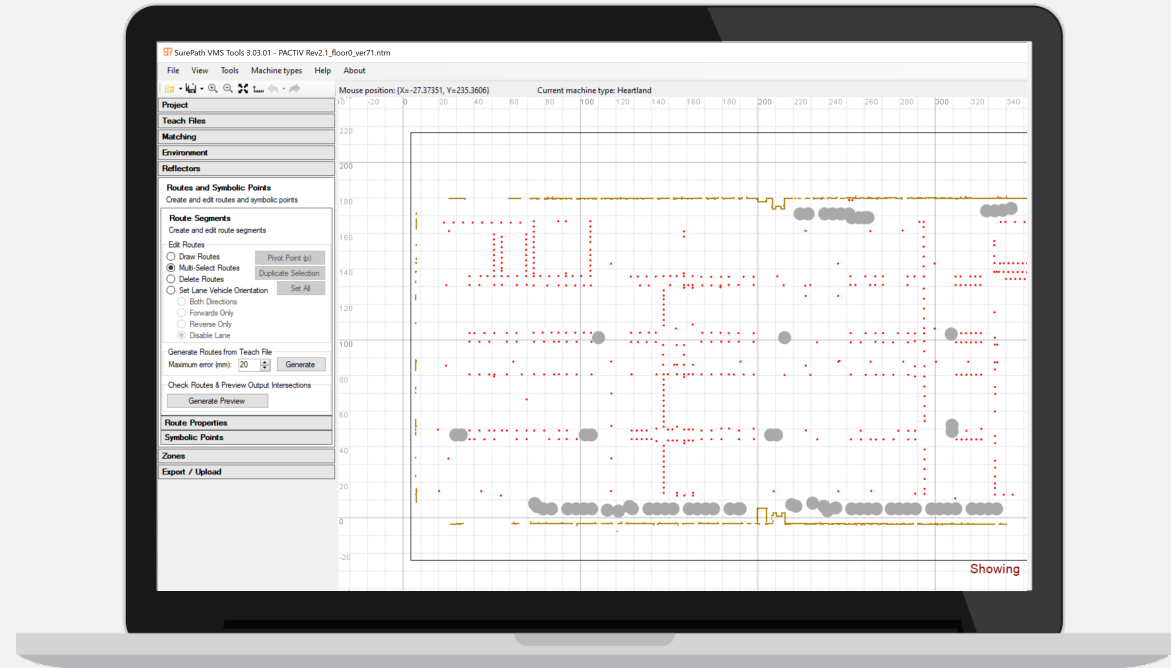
SurePath VMS Tools 3.03.01 - PACTIV Rev2.1_floor0_ver71.ntm

File View Tools Machine types Help About

Mouse position: (X=-27.37351, Y=235.3606) Current machine type: Heartland

Project
Teach Files
Matching
Environment
Reflectors
Routes and Symbolic Points
Create and edit routes and symbolic points
Route Segments
Create and edit route segments
Edit Routes
Draw Routes
Multi-Select Routes
Delete Routes
Set Lane Vehicle Orientation
Both Directions
Forwards Only
Reverse Only
Disable Lane
Pivot Point (p)
Duplicate Selection
Set All
Generate Routes from Teach File
Maximum error (mm): 20
Generate
Check Routes & Preview Output Intersections
Generate Preview
Route Properties
Symbolic Points
Zones
Export / Upload

-20 0 20 40 60 80 100 120 140 160 180 200 220 240 260 280 300 320 340

220
200
180
160
140
120
100
80
60
40
20
0
-20

Showing